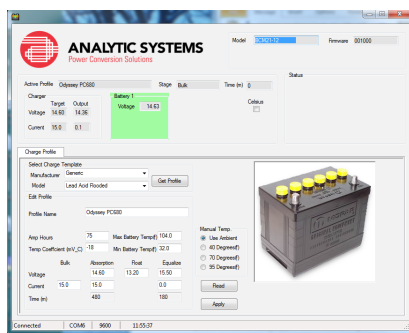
ANALYTIC SYSTEMS
Power Conversion Solutions

Model BCA21-12 Firmware 001000

Active Profile Odyssey PC680 Stage Bulk Time (m) 0

Status

Charger
Target Output
Voltage 14.60 14.36
Current 15.0 0.1

Battery 1
Voltage 14.63

Celsius

Charge Profile

Select Charge Template
Manufacturer Generic
Model Lead Acid Flooded
Get Profile

Edit Profile

Profile Name Odyssey PC680

Amp Hours 75 Max Battery Temp(f) 104.0
Temp Coefficient (mV_C) -18 Min Battery Temp(f) 32.0

| | Bulk | Absorption | Float | Equalize |
|---|---|---|---|---|
| Voltage | | 14.60 | 13.20 | 15.50 |
| Current | 15.0 | 15.0 | | 0.0 |
| Time (m) | | 480 | | 180 |

Manual Temp
Use Ambient
40 Degrees(f)
70 Degrees(f)
95 Degrees(f)

Read

Apply

Connected COM6 9600 11:55:37